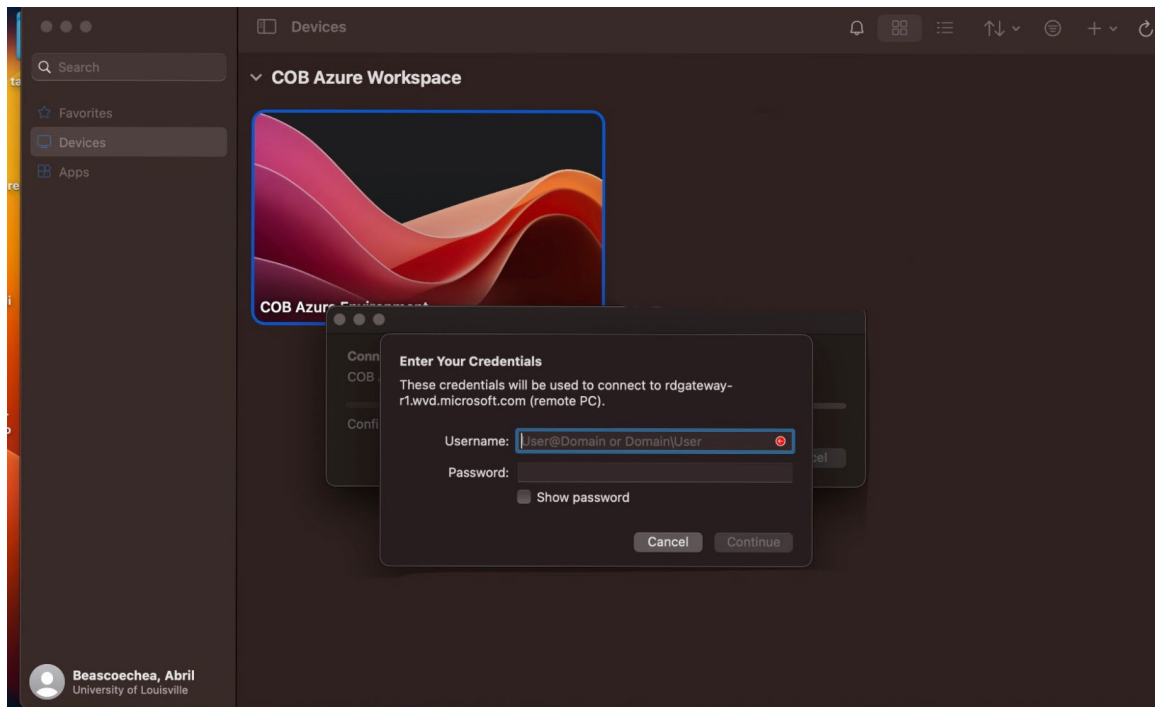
Search

Favorites

Devices

Apps

Devices

COB Azure Workspace

COB Azure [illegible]

Conn
COB

Confi

cel

Enter Your Credentials

These credentials will be used to connect to rdgateway-r1.wvd.microsoft.com (remote PC).

Username: User@Domain or Domain\User

Password:

Show password

Cancel Continue

Beascoechea, Abril
University of Louisville